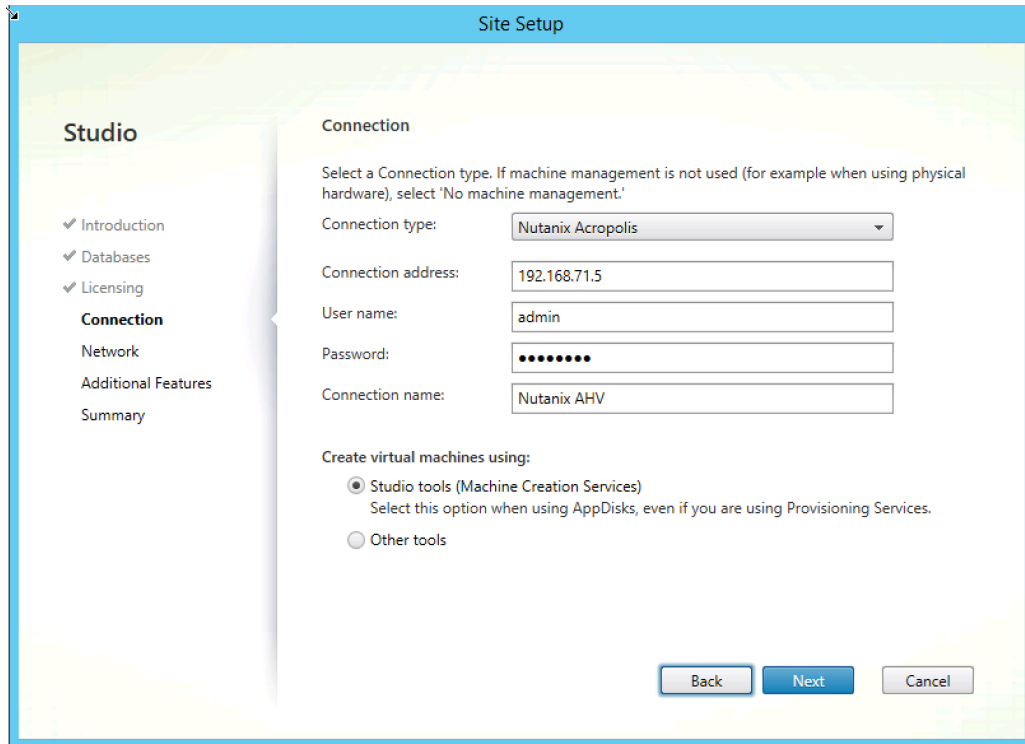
Site Setup

Studio

✔ Introduction
✔ Databases
✔ Licensing
Connection
Network
Additional Features
Summary

Connection

Select a Connection type. If machine management is not used (for example when using physical hardware), select 'No machine management.'

Connection type: Nutanix Acropolis

Connection address: 192.168.71.5

User name: admin

Password: ••••••••

Connection name: Nutanix AHV

Create virtual machines using:

Studio tools (Machine Creation Services)
Select this option when using AppDisks, even if you are using Provisioning Services.

Other tools

Back Next Cancel